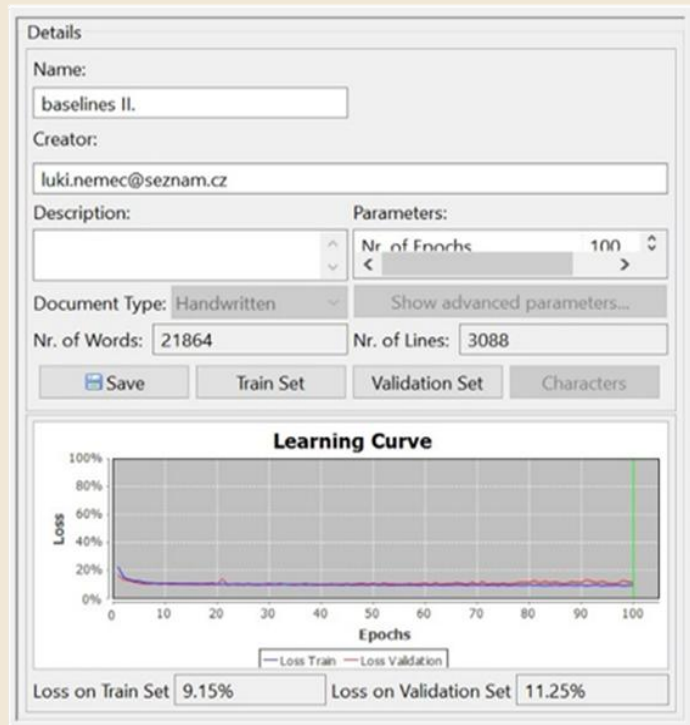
Details

Name:

baselines II.

Creator:

luki.nemec@seznam.cz

Description:

Parameters:

Nr. of Epochs 100

Document Type: Handwritten

Show advanced parameters...

Nr. of Words: 21864

Nr. of Lines: 3088

Save

Train Set

Validation Set

Characters

Learning Curve

100%

80%

60%

40%

20%

0%

Loss

0 10 20 30 40 50 60 70 80 90 100

Epochs

Loss Train Loss Validation

Loss on Train Set 9.15%

Loss on Validation Set 11.25%